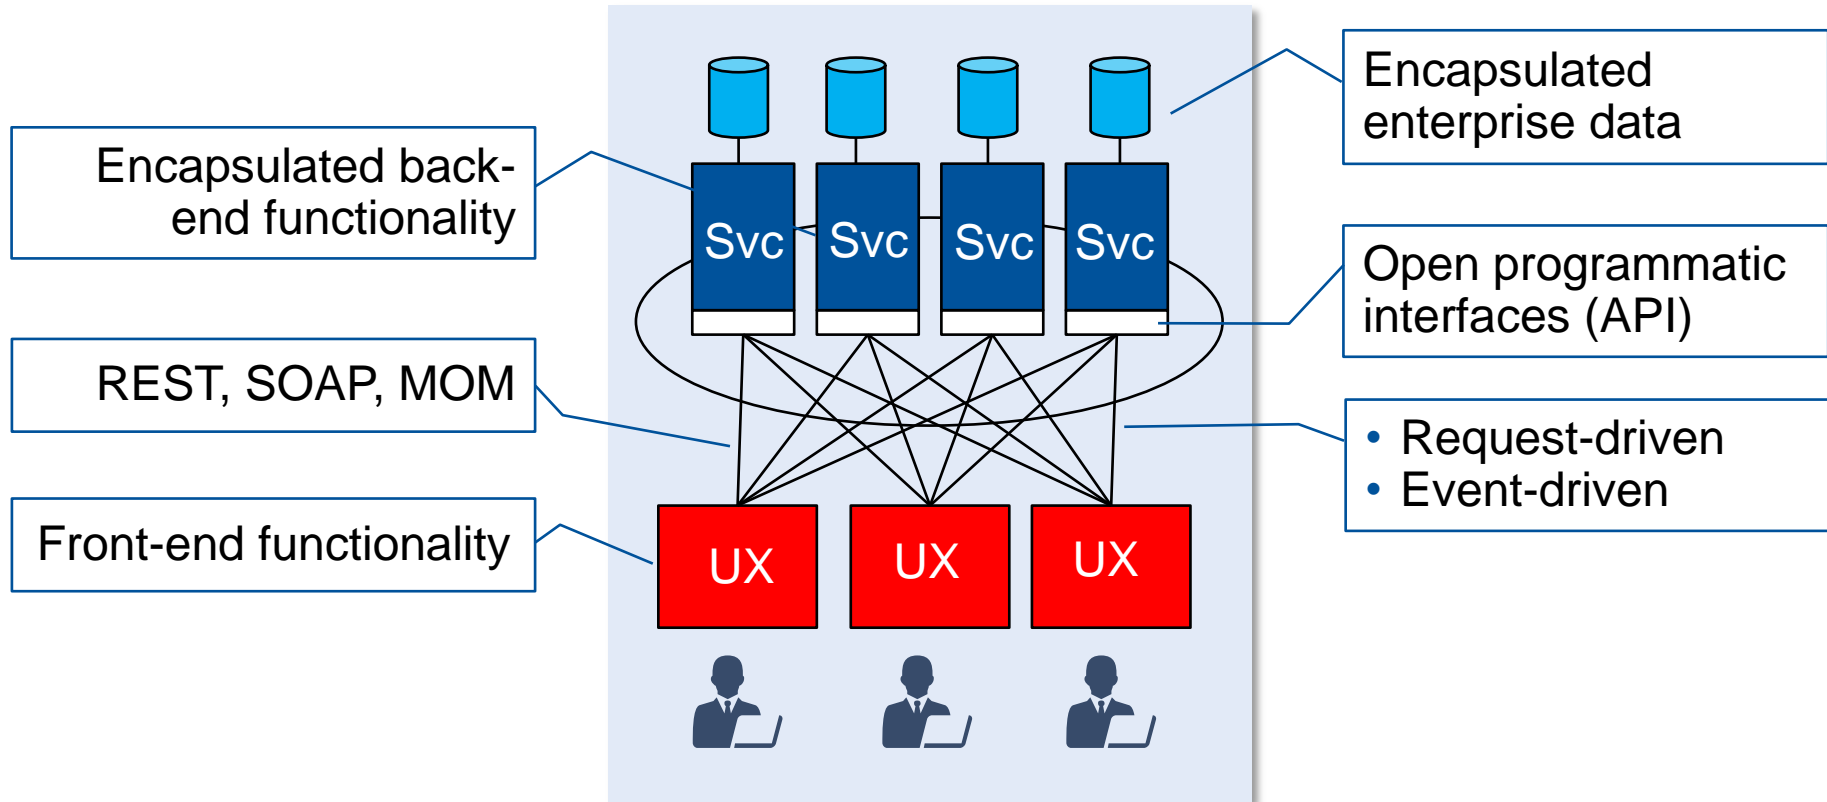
Encapsulated back-end functionality

REST, SOAP, MOM

Front-end functionality

Svc Svc Svc Svc

UX UX UX

Encapsulated enterprise data

Open programmatic interfaces (API)

• Request-driven
• Event-driven